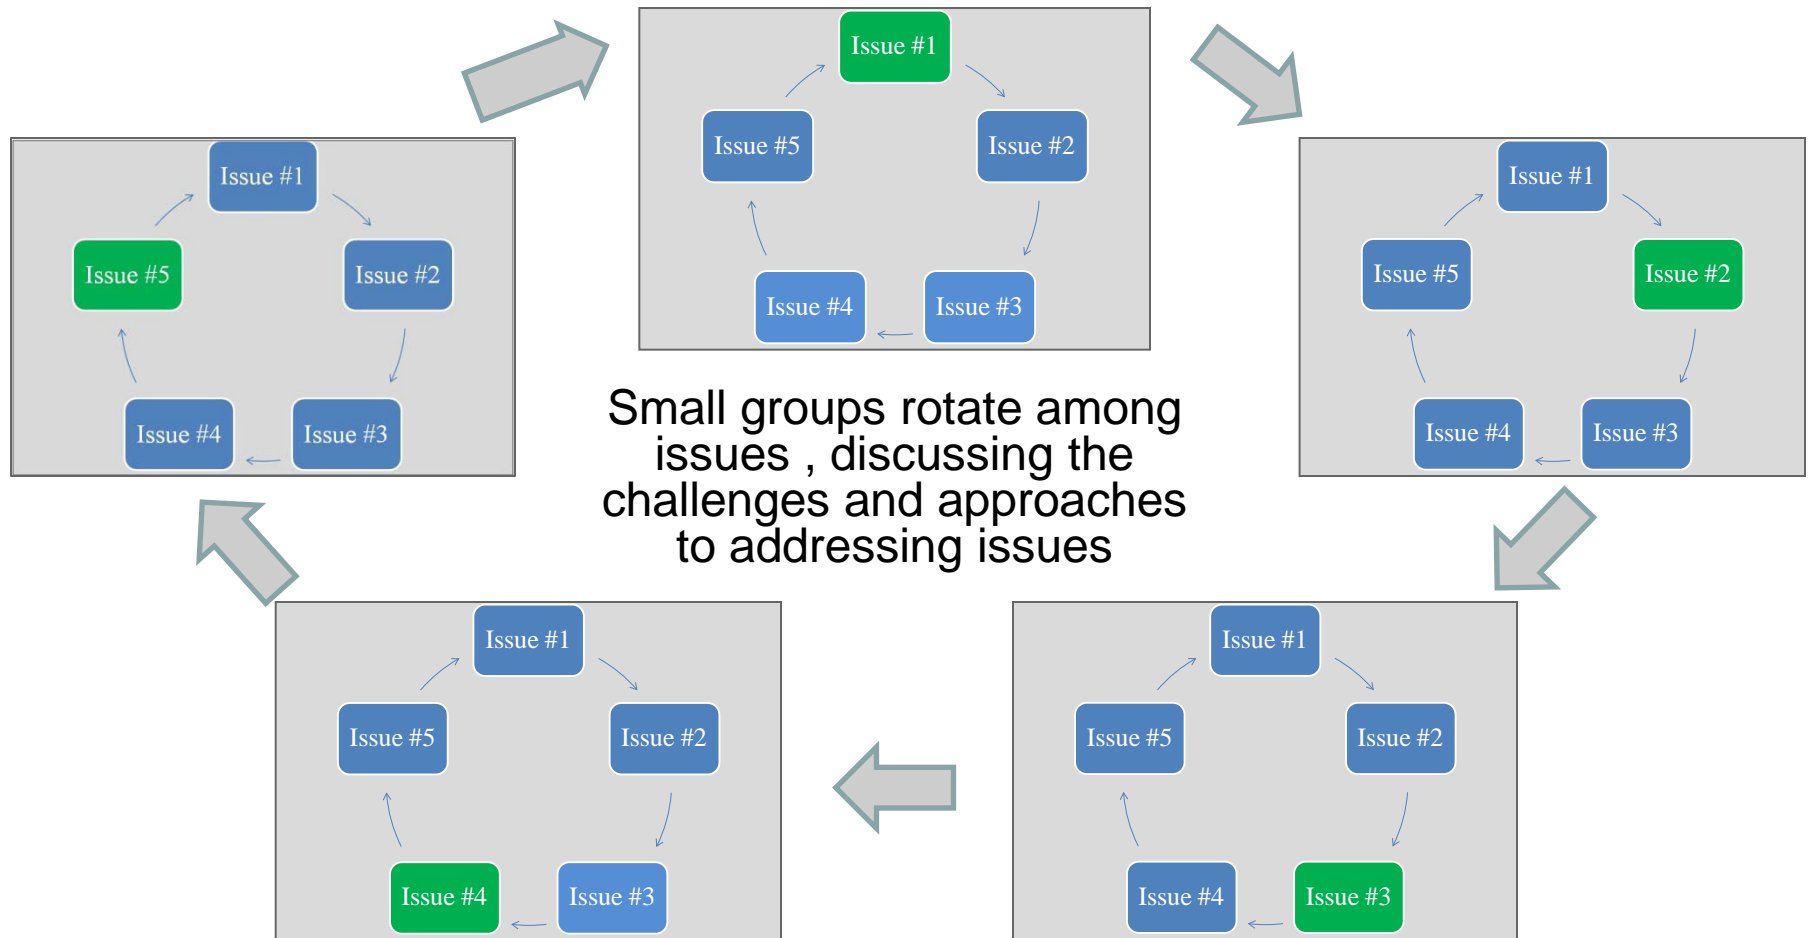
Issue #1
Issue #5
Issue #2
Issue #4
Issue #3

Issue #1
Issue #5
Issue #2
Issue #4
Issue #3

Issue #1
Issue #5
Issue #2
Issue #4
Issue #3

Small groups rotate among issues , discussing the challenges and approaches to addressing issues

Issue #1
Issue #5
Issue #2
Issue #4
Issue #3

Issue #1
Issue #5
Issue #2
Issue #4
Issue #3